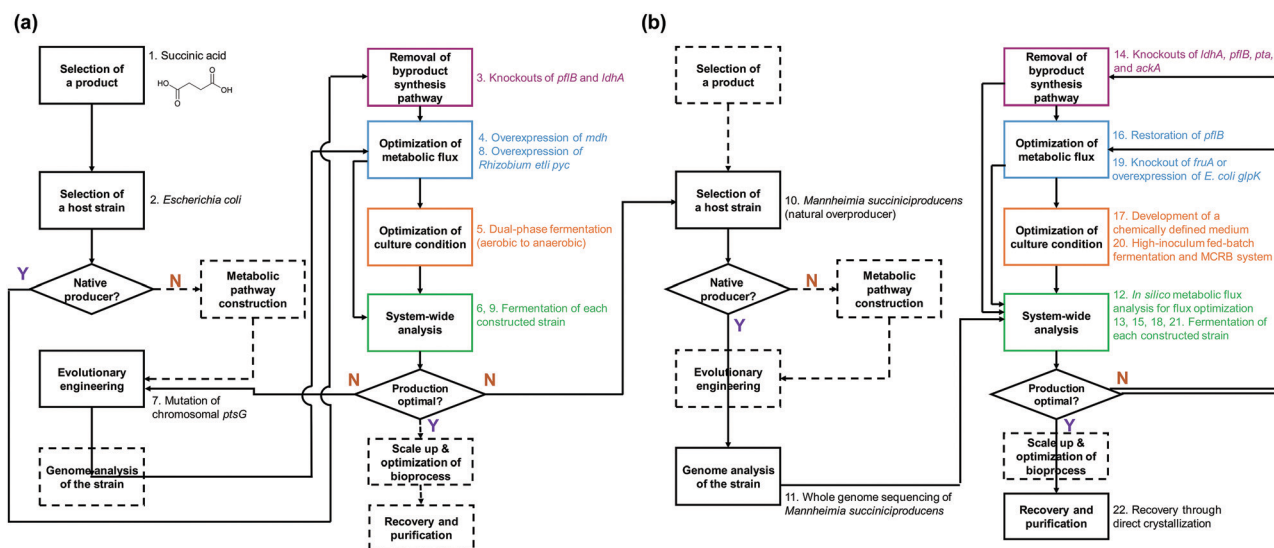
(a)

Selection of a product

1. Succinic acid

HO OH

Selection of a host strain

2. Escherichia coli

Native producer?

Y

N

Metabolic pathway construction

Evolutionary engineering

7. Mutation of chromosomal ptsG

Genome analysis of the strain

Removal of byproduct synthesis pathway

3. Knockouts of pflB and ldhA

Optimization of metabolic flux

4. Overexpression of mdh
8. Overexpression of Rhizobium etli pyc

Optimization of culture condition

5. Dual-phase fermentation (aerobic to anaerobic)

System-wide analysis

6, 9. Fermentation of each constructed strain

N

Production optimal?

N

Y

Scale up & optimization of bioprocess

Recovery and purification

(b)

Selection of a product

Selection of a host strain

10. Mannheimia succiniciproducens (natural overproducer)

Native producer?

N

Metabolic pathway construction

Y

Evolutionary engineering

Genome analysis of the strain

11. Whole genome sequencing of Mannheimia succiniciproducens

Removal of byproduct synthesis pathway

14. Knockouts of ldhA, pflB, pta, and ackA

Optimization of metabolic flux

16. Restoration of pflB

19. Knockout of fruA or overexpression of E. coli glpK

Optimization of culture condition

17. Development of a chemically defined medium
20. High-inoculum fed-batch fermentation and MCRB system

System-wide analysis

12. In silico metabolic flux analysis for flux optimization
13, 15, 18, 21. Fermentation of each constructed strain

Production optimal?

N

Y

Scale up & optimization of bioprocess

Recovery and purification

22. Recovery through direct crystallization